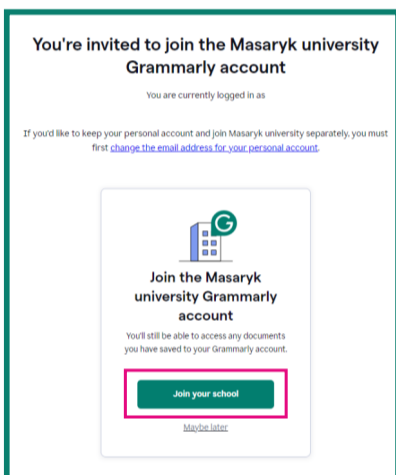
You're invited to join the Masaryk university Grammarly account

You are currently logged in as

If you'd like to keep your personal account and join Masaryk university separately, you must first change the email address for your personal account.

G

Join the Masaryk university Grammarly account

You'll still be able to access any documents you have saved to your Grammarly account.

Join your school

Maybe later